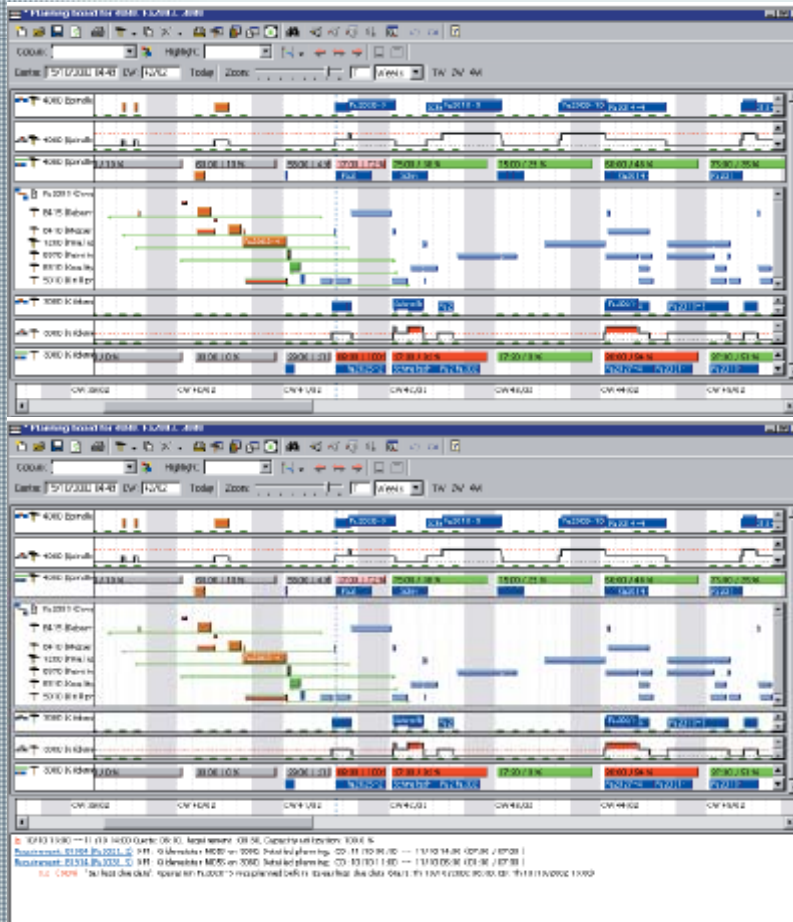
Planning board for 4080 Fu2011 4080

Colour: Highlight:

Centre: 15/10/2002 14:48 EW: 42/02 Today Zoom: Weeks 1W 2W 4W

4080 Spindle

4080 Spindle

4080 Spindle 1:0 % 60:00 / 13 % 55:00 / 4 % 75:00 / 30 % 75:00 / 23 % 60:00 / 44 % 75:00 / 35 %

Fu2011 Cons

8415 Bieberr

0410 Bihazar

1090 Pinkl

0970 Prvr

8110 Kea

5010 Bi Rpr

3080 K Kiew

3080 K Kiew

3080 K Kiew 1:0 % 30:00 / 0 % 29:00 / 31 % 60:00 / 100 % 17:00 / 30 % 17:00 / 3 % 60:00 / 56 % 37:00 / 51 %

CW 39/02 CW 40/02 CW 41/02 CW 42/02 CW 43/02 CW 44/02 CW 45/02

Planning board for 4080 Fu2011 4080

Colour: Highlight:

Centre: 15/10/2002 14:48 EW: 42/02 Today Zoom: Weeks 1W 2W 4W

4080 Spindle

4080 Spindle

4080 Spindle 1:0 % 60:00 / 13 % 55:00 / 4 % 75:00 / 30 % 75:00 / 23 % 60:00 / 44 % 75:00 / 35 %

Fu2011 Cons

8415 Bieberr

0410 Bihazar

1090 Pinkl

0970 Prvr

8110 Kea

5010 Bi Rpr

3080 K Kiew

3080 K Kiew

3080 K Kiew 1:0 % 30:00 / 0 % 29:00 / 31 % 60:00 / 100 % 17:00 / 30 % 17:00 / 3 % 60:00 / 56 % 37:00 / 51 %

CW 39/02 CW 40/02 CW 41/02 CW 42/02 CW 43/02 CW 44/02 CW 45/02

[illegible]
Requirement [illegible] Detailed planning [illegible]
Requirement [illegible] Detailed planning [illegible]
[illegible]